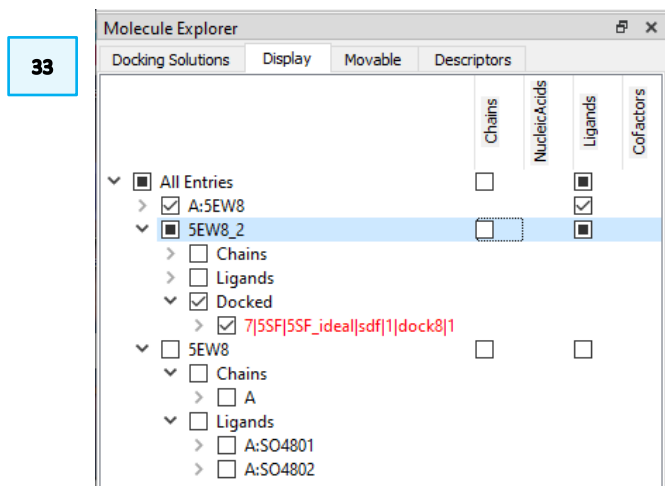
33

Molecule Explorer

Docking Solutions | Display | Movable | Descriptors

Chains
NucleicAcids
Ligands
Cofactors

All Entries
A:5EW8
5EW8_2
Chains
Ligands
Docked
7|5SF|5SF_ideal|sdf|1|dock8|1
5EW8
Chains
A
Ligands
A:SO4801
A:SO4802